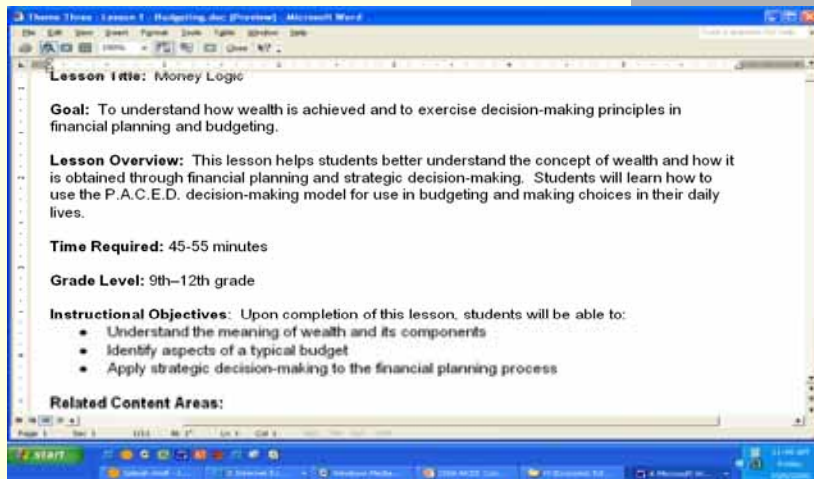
Theme Three : Lesson 1 - Budgeting.doc [Preview] - Microsoft Word

File Edit View Insert Format Tools Table Window Help

Lesson Title: Money Logic

Goal: To understand how wealth is achieved and to exercise decision-making principles in financial planning and budgeting.

Lesson Overview: This lesson helps students better understand the concept of wealth and how it is obtained through financial planning and strategic decision-making. Students will learn how to use the P.A.C.E.D. decision-making model for use in budgeting and making choices in their daily lives.

Time Required: 45-55 minutes

Grade Level: 9th–12th grade

Instructional Objectives: Upon completion of this lesson, students will be able to:
• Understand the meaning of wealth and its components
• Identify aspects of a typical budget
• Apply strategic decision-making to the financial planning process

Related Content Areas:

start